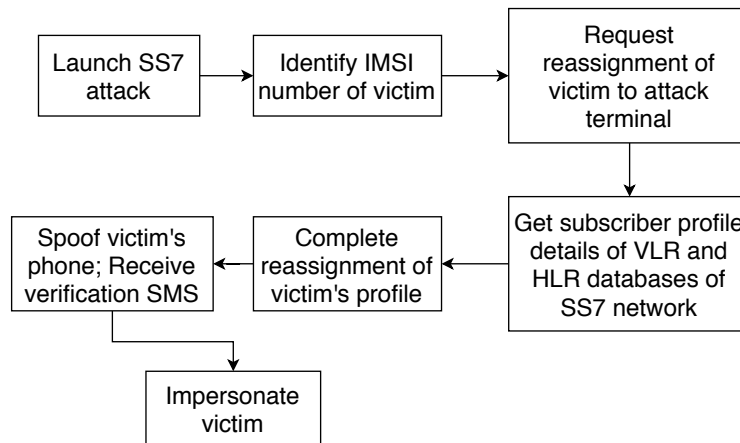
Launch SS7 attack

Identify IMSI number of victim

Request reassignment of victim to attack terminal

Get subscriber profile details of VLR and HLR databases of SS7 network

Complete reassignment of victim's profile

Spoof victim's phone; Receive verification SMS

Impersonate victim